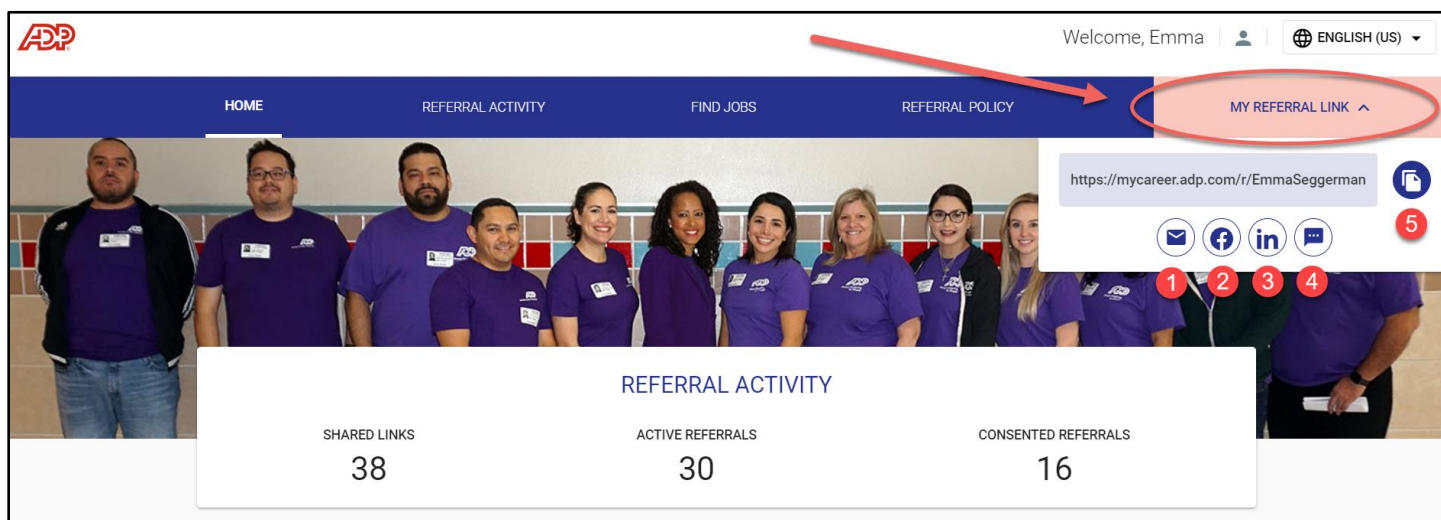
ADP

Welcome, Emma

ENGLISH (US)

HOME REFERRAL ACTIVITY FIND JOBS REFERRAL POLICY MY REFERRAL LINK

https://mycareer.adp.com/r/EmmaSeggerman

1 2 3 4 5

REFERRAL ACTIVITY

| SHARED LINKS | ACTIVE REFERRALS | CONSENTED REFERRALS |
|---|---|---|
| 38 | 30 | 16 |